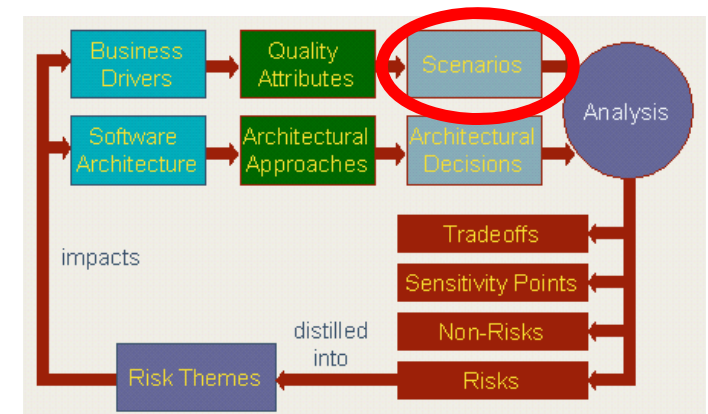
Business Drivers

Quality Attributes

Scenarios

Analysis

Software Architecture

Architectural Approaches

Architectural Decisions

impacts

Tradeoffs

Sensitivity Points

Non-Risks

distilled into

Risk Themes

Risks